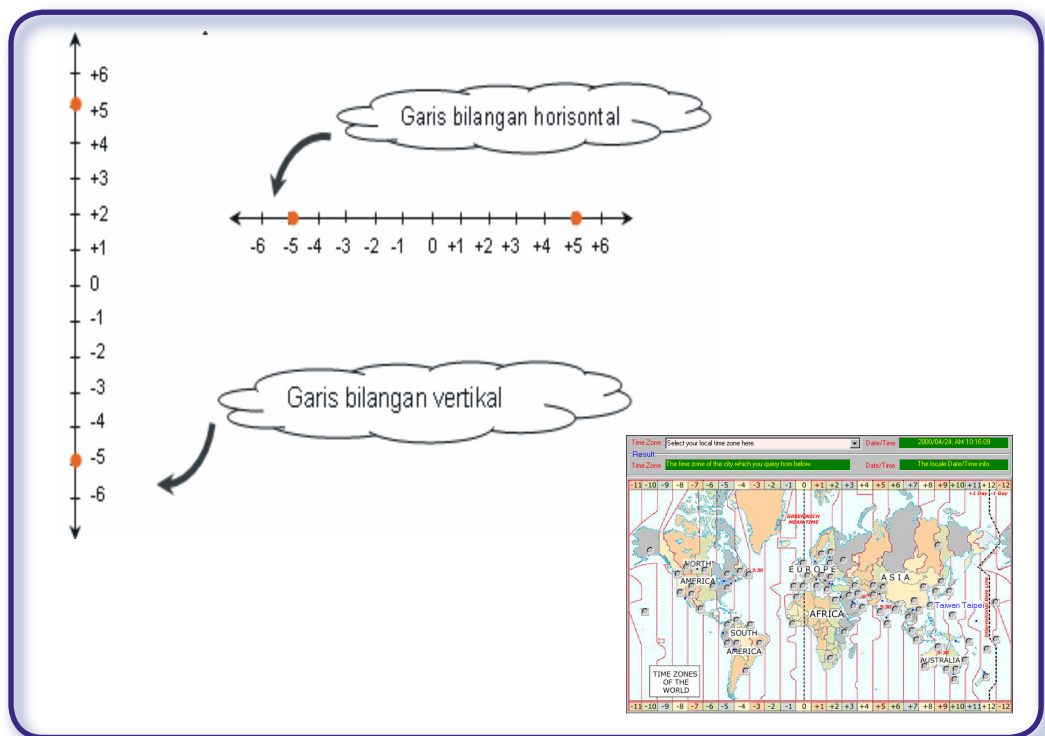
+6
+5
+4
+3
+2
+1
0
-1
-2
-3
-4
-5
-6

Garis bilangan horisontal

-6 -5 -4 -3 -2 -1 0 +1 +2 +3 +4 +5 +6

Garis bilangan vertikal

Time Zone Select your local time zone here. Date/Time 2000/04/24, AM 10:16:09
Result
Time Zone The time zone of the city which you query from below. Date/Time The locale Date/Time info.

-11 -10 -9 -8 -7 -6 -5 -4 -3 -2 -1 0 +1 +2 +3 +4 +5 +6 +7 +8 +9 +10 +11 +12 -12
+1 Day -1 Day
GREENWICH MEAN TIME
NORTH AMERICA
EUROPE
ASIA
AFRICA
Taiwan Taipei
SOUTH AMERICA
AUSTRALIA
TIME ZONES OF THE WORLD
-11 -10 -9 -8 -7 -6 -5 -4 -3 -2 -1 0 +1 +2 +3 +4 +5 +6 +7 +8 +9 +10 +11 +12 -12